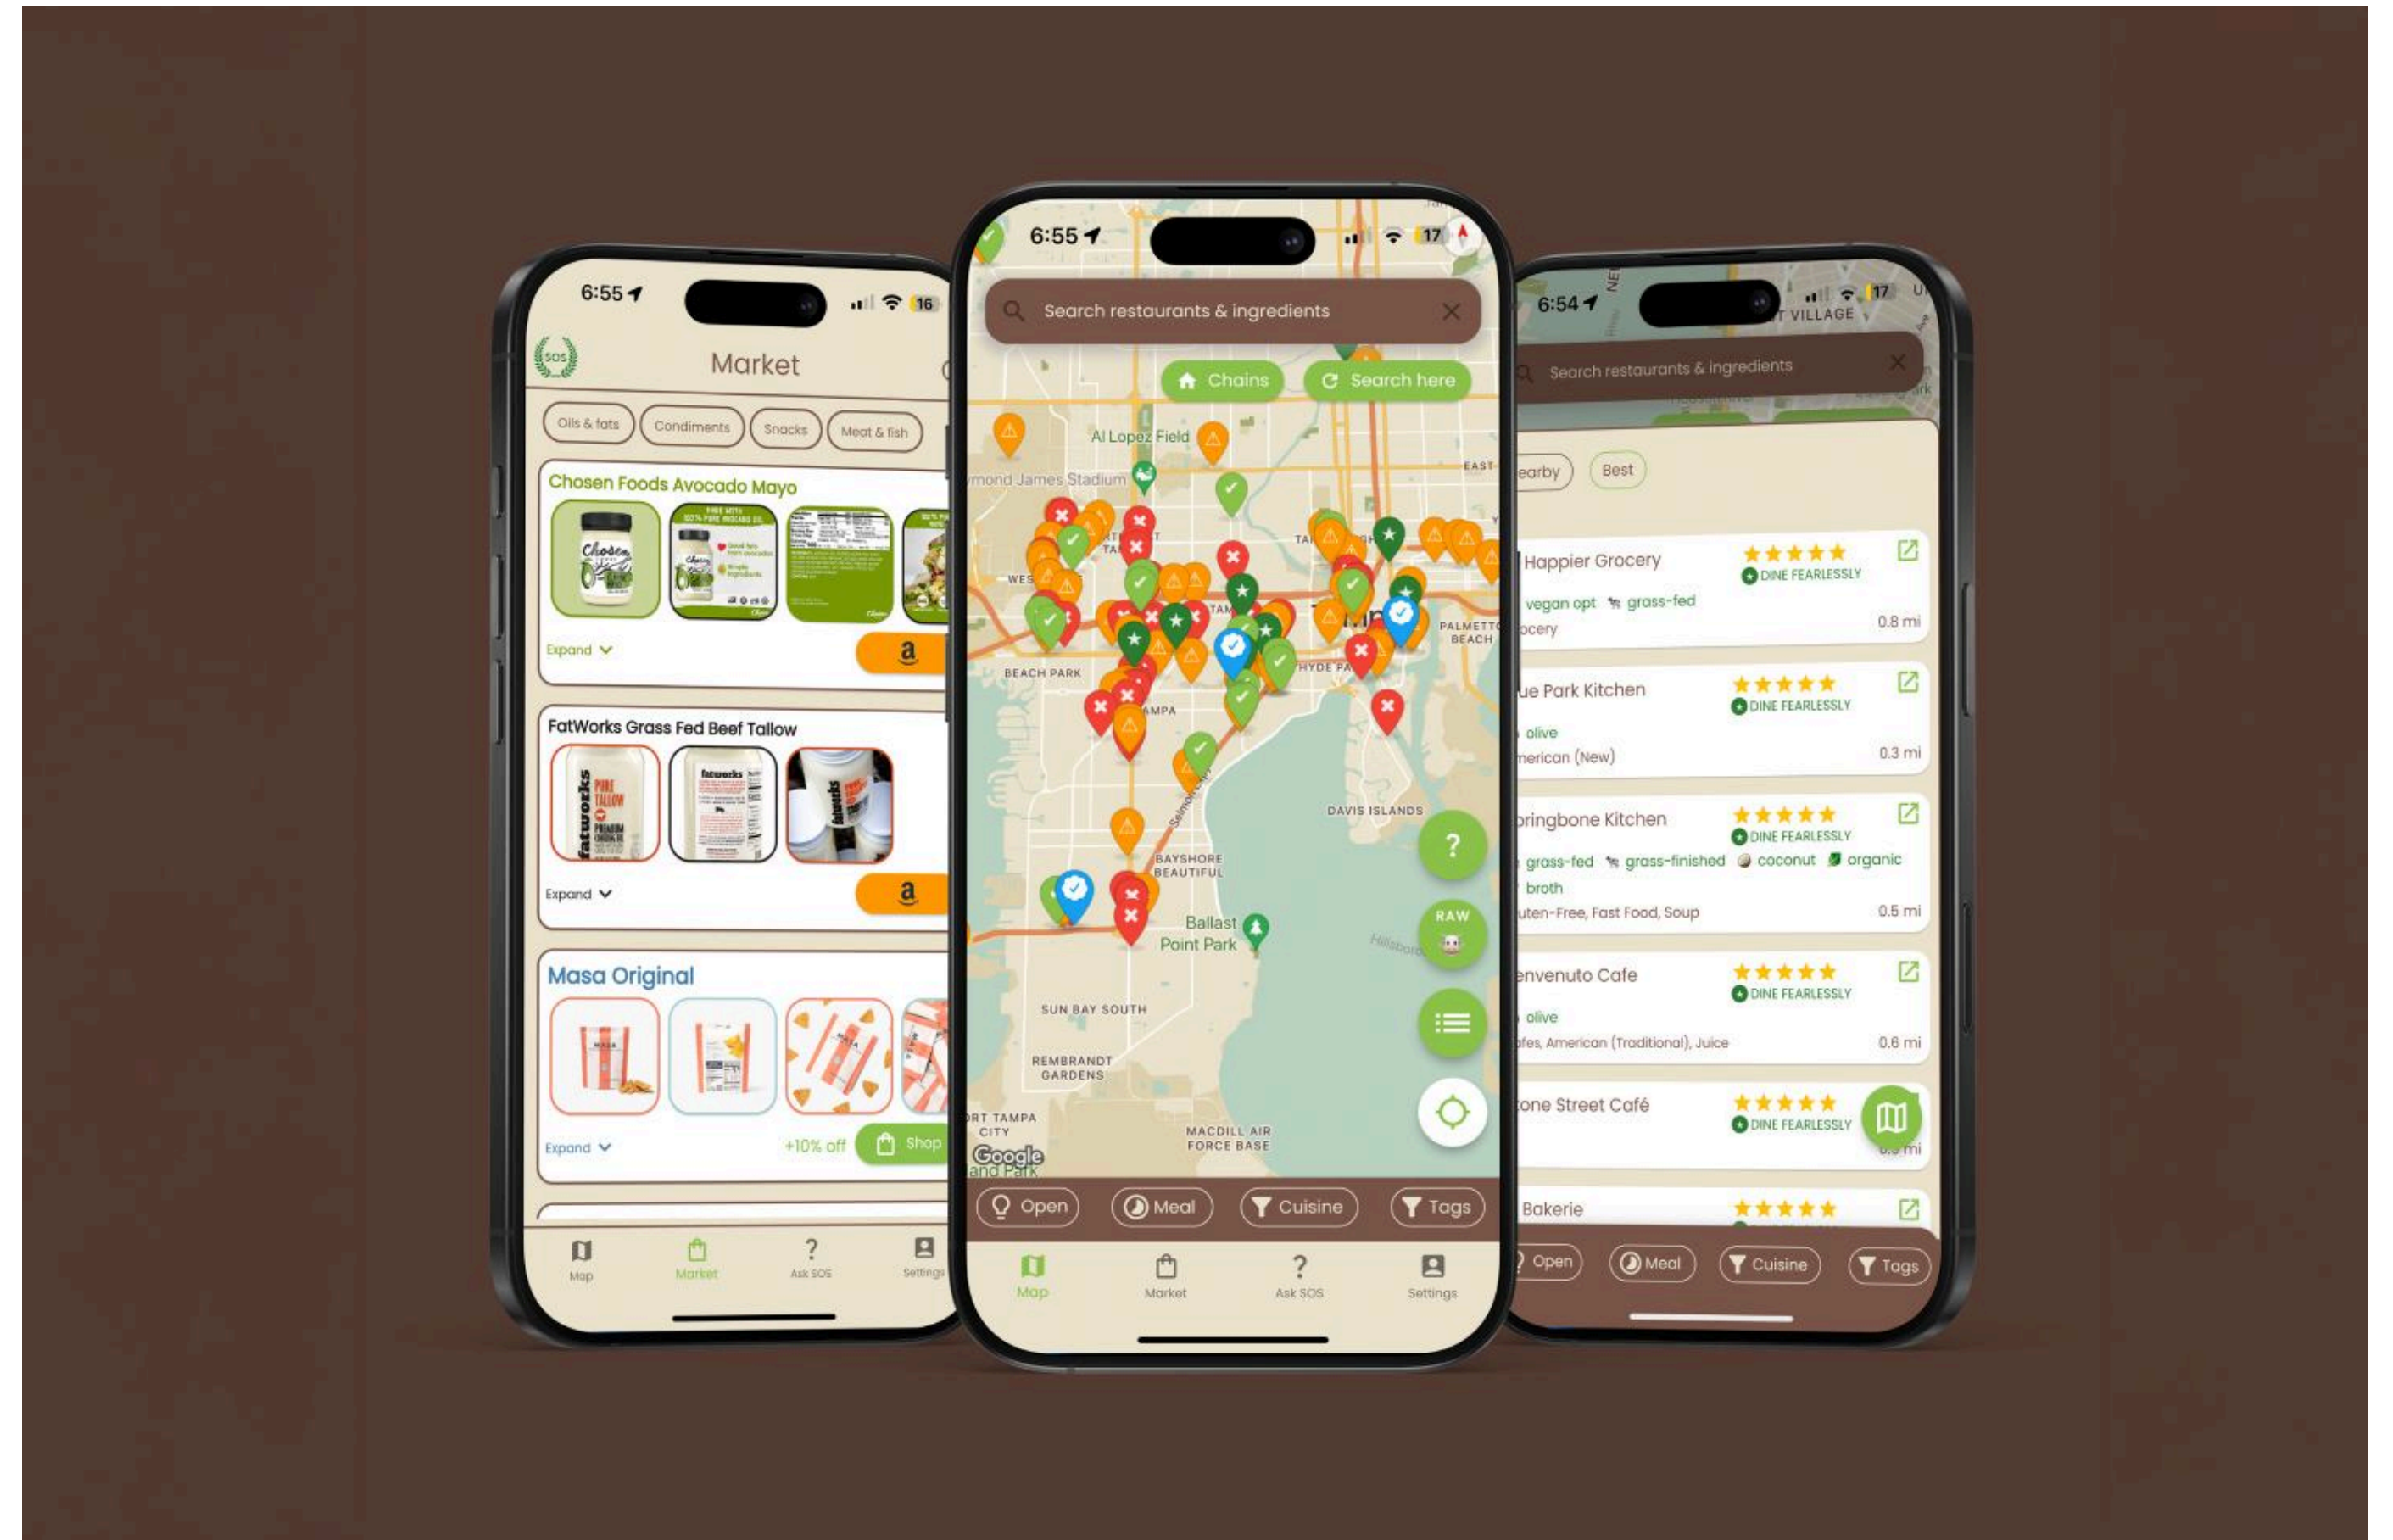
6:55
16
SOS
Market
Oils & fats
Condiments
Snacks
Meat & fish
Chosen Foods Avocado Mayo
Expand
a
FatWorks Grass Fed Beef Tallow
Expand
a
Masa Original
Expand
+10% off
Shop
Map
Market
Ask SOS
Settings

6:55
17
Search restaurants & ingredients
Chains
Search here
Al Lopez Field
mond James Stadium
BEACH PARK
HYDE PA
PALMETTO BEACH
DAVIS ISLANDS
BAYSHORE BEAUTIFUL
Ballast Point Park
SUN BAY SOUTH
REMBRANDT GARDENS
RT TAMPA CITY
MACDILL AIR FORCE BASE
Google
?
RAW
Open
Meal
Cuisine
Tags
Map
Market
Ask SOS
Settings

6:54
17
T VILLAGE
Search restaurants & ingredients
earby
Best
Happier Grocery
DINE FEARLESSLY
vegan opt
grass-fed
ocery
0.8 mi
ue Park Kitchen
DINE FEARLESSLY
olive
merican (New)
0.3 mi
pringbone Kitchen
DINE FEARLESSLY
grass-fed
grass-finished
coconut
organic
broth
uten-Free, Fast Food, Soup
0.5 mi
envenuto Cafe
DINE FEARLESSLY
olive
afes, American (Traditional), Juice
0.6 mi
one Street Café
DINE FEARLESSLY
mi
Bakerie
Open
Meal
Cuisine
Tags